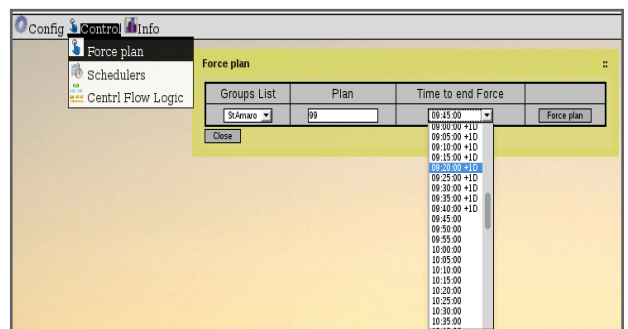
Config Control Info

Force plan
Schedulers
Centrl Flow Logic

Force plan

| Groups List | Plan | Time to end Force | |
|---|---|---|---|
| StAmaro | 99 | 09:45:00 | Force plan |

Close

09:00:00 +1D
09:05:00 +1D
09:10:00 +1D
09:15:00 +1D
09:20:00 +1D
09:25:00 +1D
09:30:00 +1D
09:35:00 +1D
09:40:00 +1D
09:45:00
09:50:00
09:55:00
10:00:00
10:05:00
10:10:00
10:15:00
10:20:00
10:25:00
10:30:00
10:35:00